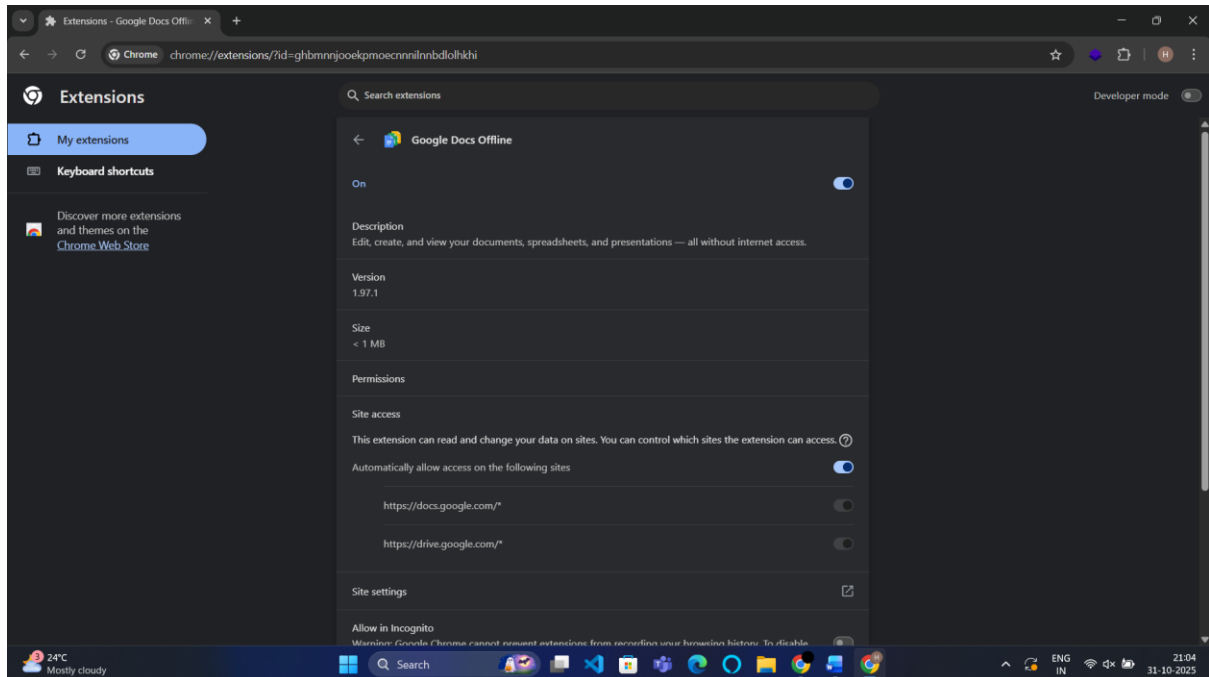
Extensions - Google Docs Offlin ×

Chrome chrome://extensions/?id=ghbmnnjooekpmoecnnnilnnbdlolhkhi

H

Extensions

Search extensions

Developer mode

My extensions

Keyboard shortcuts

Discover more extensions and themes on the Chrome Web Store

Google Docs Offline

On

Description
Edit, create, and view your documents, spreadsheets, and presentations — all without internet access.

Version
1.97.1

Size
< 1 MB

Permissions

Site access
This extension can read and change your data on sites. You can control which sites the extension can access.

Automatically allow access on the following sites

https://docs.google.com/*

https://drive.google.com/*

Site settings

Allow in Incognito
Warning: Google Chrome cannot prevent extensions from recording your browsing history. To disable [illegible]

3 24°C
Mostly cloudy

Search

ENG
IN

21:04
31-10-2025